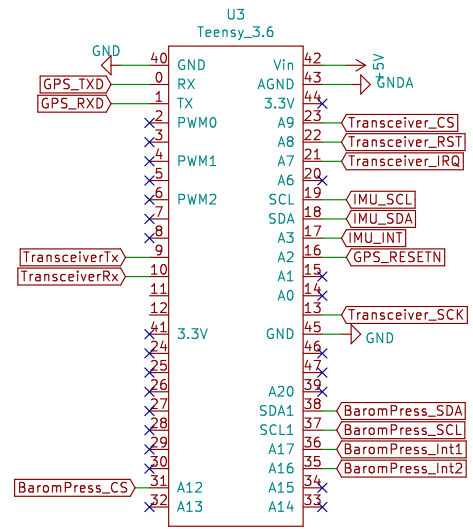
U3
Teensy_3.6

GND
40 GND
GPS_TXD
0 RX
GPS_RXD
1 TX
2 PWM0
3
4 PWM1
5
6 PWM2
7
8
TransceiverTx
9
TransceiverRx
10
11
12
41 3.3V
24
25
26
27
28
29
30
BaromPress_CS
31 A12
32 A13

Vin 42
+5V
AGND 43
GNDA
3.3V 44
A9 23
Transceiver_CS
A8 22
Transceiver_RST
A7 21
Transceiver_IRQ
A6 20
SCL 19
IMU_SCL
SDA 18
IMU_SDA
A3 17
IMU_INT
A2 16
GPS_RESETN
A1 15
A0 14
13
Transceiver_SCK
GND 45
GND
46
47
A20 39
SDA1 38
BaromPress_SDA
SCL1 37
BaromPress_SCL
A17 36
BaromPress_Int1
A16 35
BaromPress_Int2
A15 34
A14 33